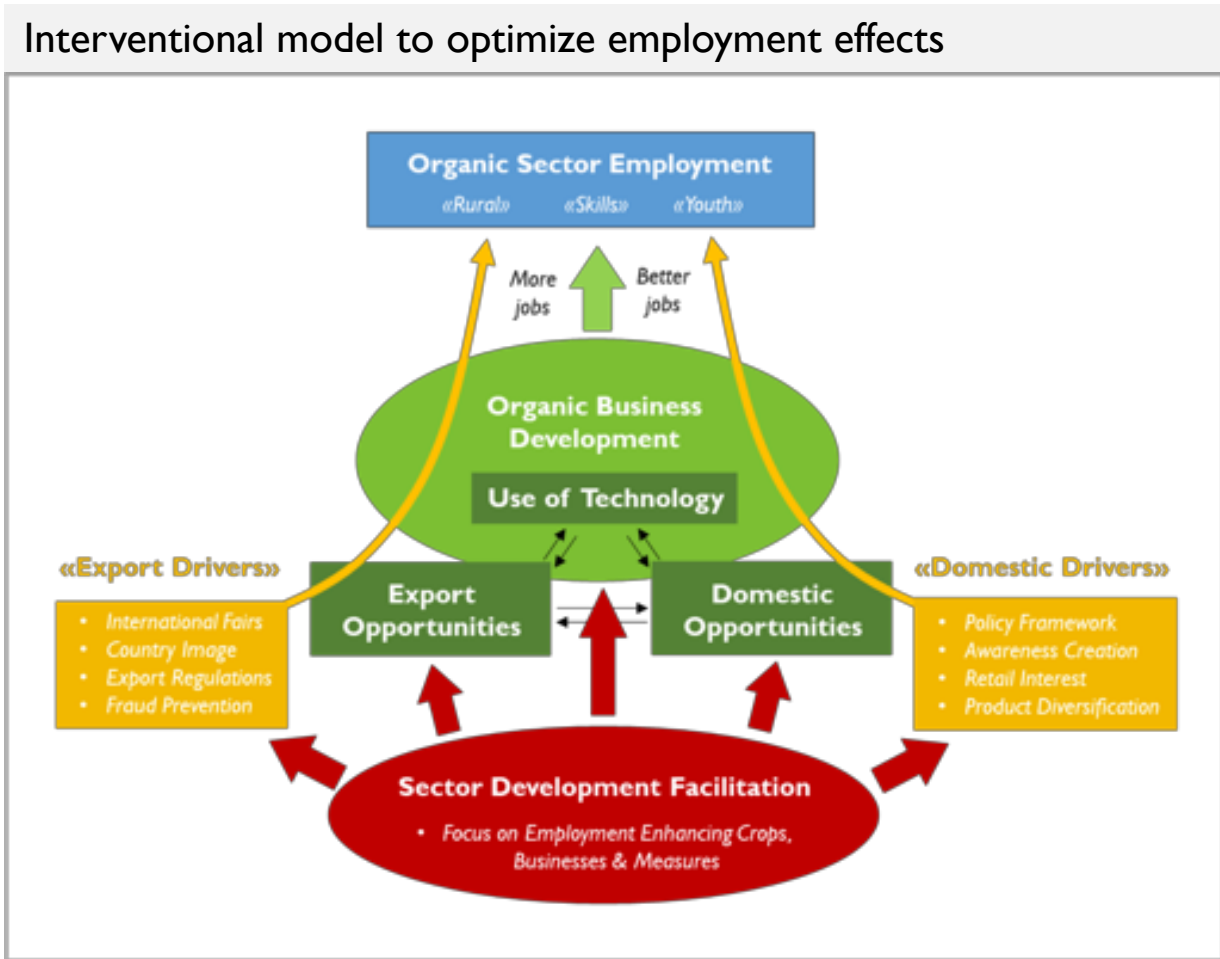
Interventional model to optimize employment effects

Organic Sector Employment
«Rural» «Skills» «Youth»

More jobs

Better jobs

Organic Business Development

Use of Technology

«Export Drivers»

- International Fairs
- Country Image
- Export Regulations
- Fraud Prevention

Export Opportunities

Domestic Opportunities

«Domestic Drivers»

- Policy Framework
- Awareness Creation
- Retail Interest
- Product Diversification

Sector Development Facilitation

- Focus on Employment Enhancing Crops, Businesses & Measures